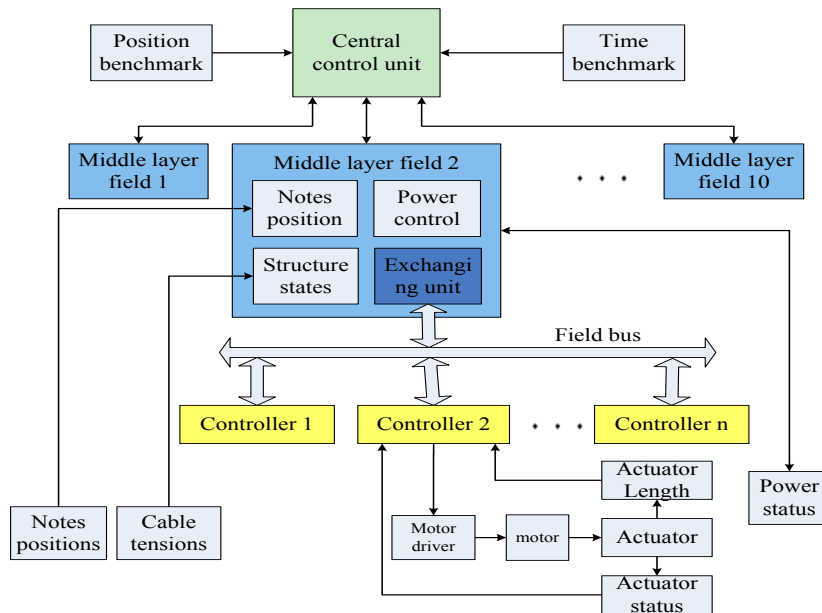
Position benchmark

Central control unit

Time benchmark

Middle layer field 1

Middle layer field 2

Notes position

Power control

Structure states

Exchanging unit

• • •

Middle layer field 10

Field bus

Controller 1

Controller 2

• • •

Controller n

Actuator Length

Power status

Notes positions

Cable tensions

Motor driver

motor

Actuator

Actuator status